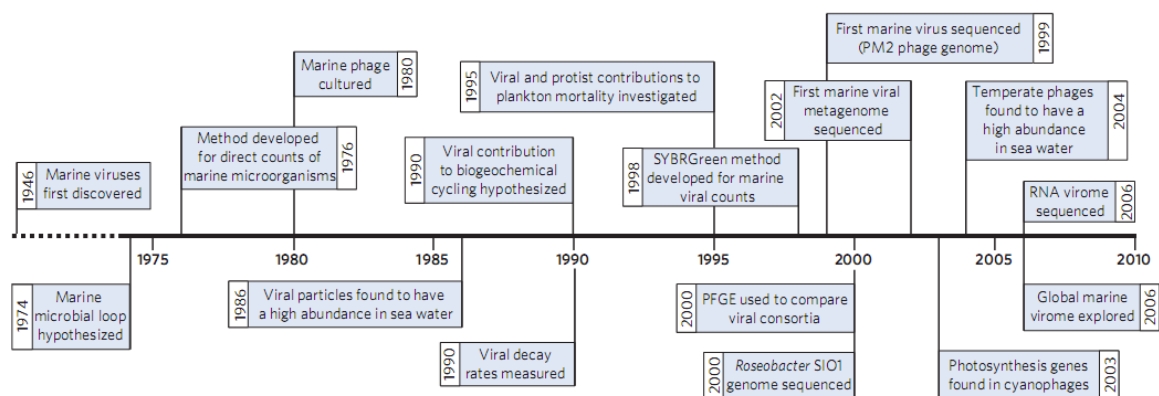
1946 Marine viruses first discovered

1976 Method developed for direct counts of marine microorganisms

1980 Marine phage cultured

1990 Viral contribution to biogeochemical cycling hypothesized

1995 Viral and protist contributions to plankton mortality investigated

1998 SYBRGreen method developed for marine viral counts

1999 First marine virus sequenced (PM2 phage genome)

2002 First marine viral metagenome sequenced

2004 Temperate phages found to have a high abundance in sea water

2006 RNA virome sequenced

1975 1980 1985 1990 1995 2000 2005 2010

1974 Marine microbial loop hypothesized

1986 Viral particles found to have a high abundance in sea water

1990 Viral decay rates measured

2000 PFGE used to compare viral consortia

2000 *Roseobacter* SIO1 genome sequenced

2003 Photosynthesis genes found in cyanophages

2006 Global marine virome explored